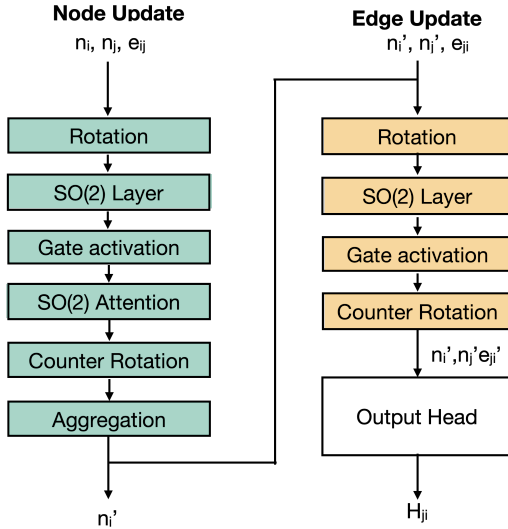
Node Update

$n_i$, $n_j$, $e_{ij}$

Rotation

SO(2) Layer

Gate activation

SO(2) Attention

Counter Rotation

Aggregation

$n_i$'

Edge Update

$n_i$', $n_j$', $e_{ji}$

Rotation

SO(2) Layer

Gate activation

Counter Rotation

$n_i$',$n_j$'$e_{ji}$'

Output Head

$H_{ji}$